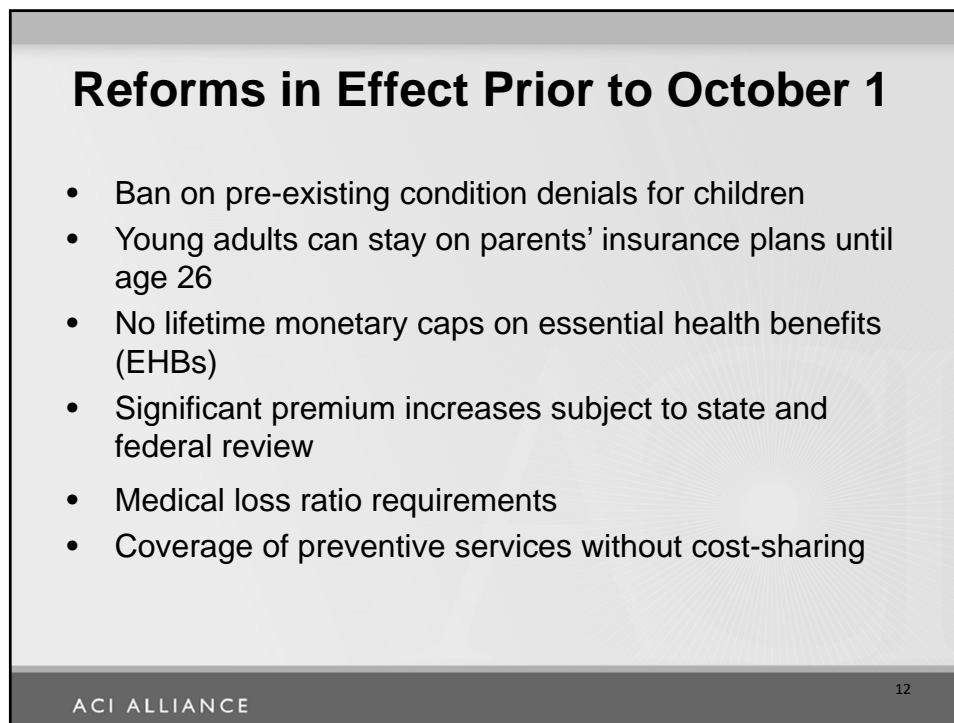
Reforms in Effect Prior to October 1

- Ban on pre-existing condition denials for children
- Young adults can stay on parents' insurance plans until age 26
- No lifetime monetary caps on essential health benefits (EHBs)
- Significant premium increases subject to state and federal review
- Medical loss ratio requirements
- Coverage of preventive services without cost-sharing

12

ACI ALLIANCE